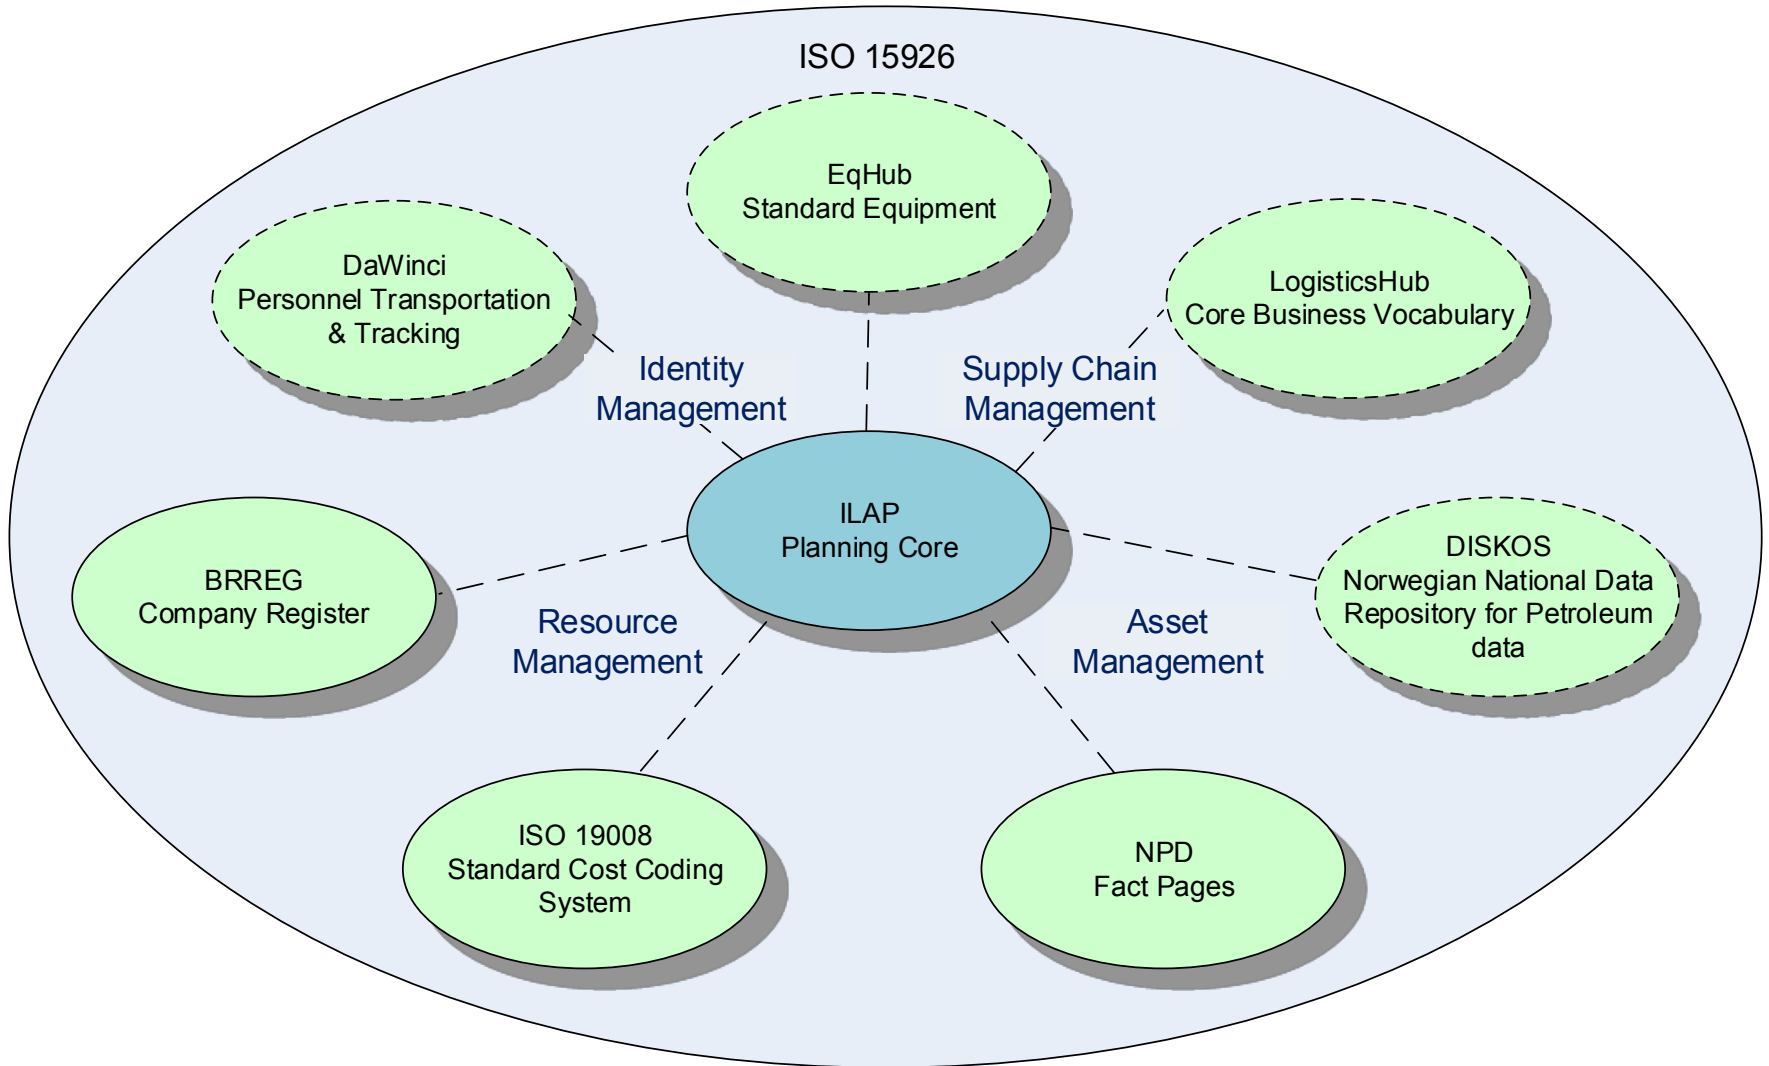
ISO 15926

EqHub
Standard Equipment

DaWinci
Personnel Transportation
& Tracking

LogisticsHub
Core Business Vocabulary

Identity
Management

Supply Chain
Management

ILAP
Planning Core

BRREG
Company Register

DISKOS
Norwegian National Data
Repository for Petroleum
data

Resource
Management

Asset
Management

ISO 19008
Standard Cost Coding
System

NPD
Fact Pages